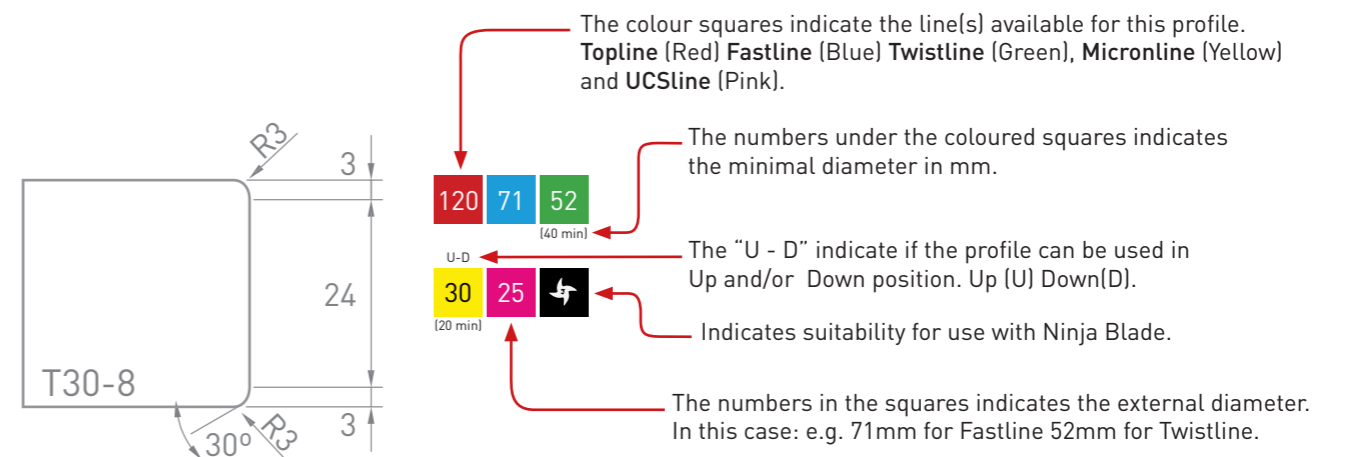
R3

3

24

3

T30-8

30º

R3

The colour squares indicate the line(s) available for this profile. **Topline** (Red) **Fastline** (Blue) **Twistline** (Green), **Micronline** (Yellow) and **UCSline** (Pink).

| 120 | 71 | 52 |
|---|---|---|

(40 min)

The numbers under the coloured squares indicates the minimal diameter in mm.

U-D

The "U - D" indicate if the profile can be used in Up and/or Down position. Up (U) Down(D).

| 30 | 25 | |
|---|---|---|

(20 min)

Indicates suitability for use with Ninja Blade.

The numbers in the squares indicates the external diameter. In this case: e.g. 71mm for Fastline 52mm for Twistline.